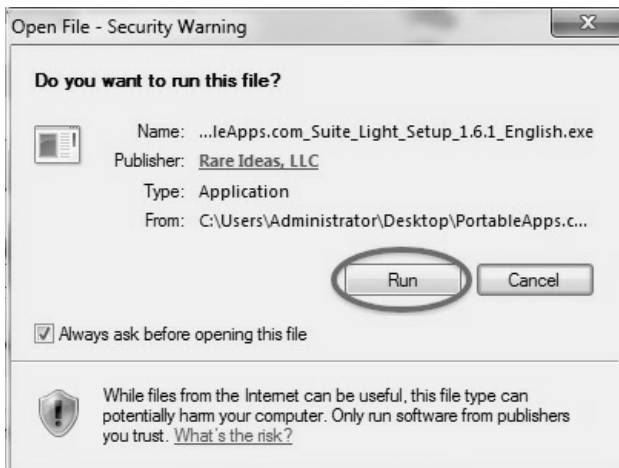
Open File - Security Warning

Do you want to run this file?

Name: ...leApps.com_Suite_Light_Setup_1.6.1_English.exe
Publisher: Rare Ideas, LLC
Type: Application
From: C:\Users\Administrator\Desktop\PortableApps.c...

Run
Cancel

Always ask before opening this file

While files from the Internet can be useful, this file type can potentially harm your computer. Only run software from publishers you trust. What's the risk?